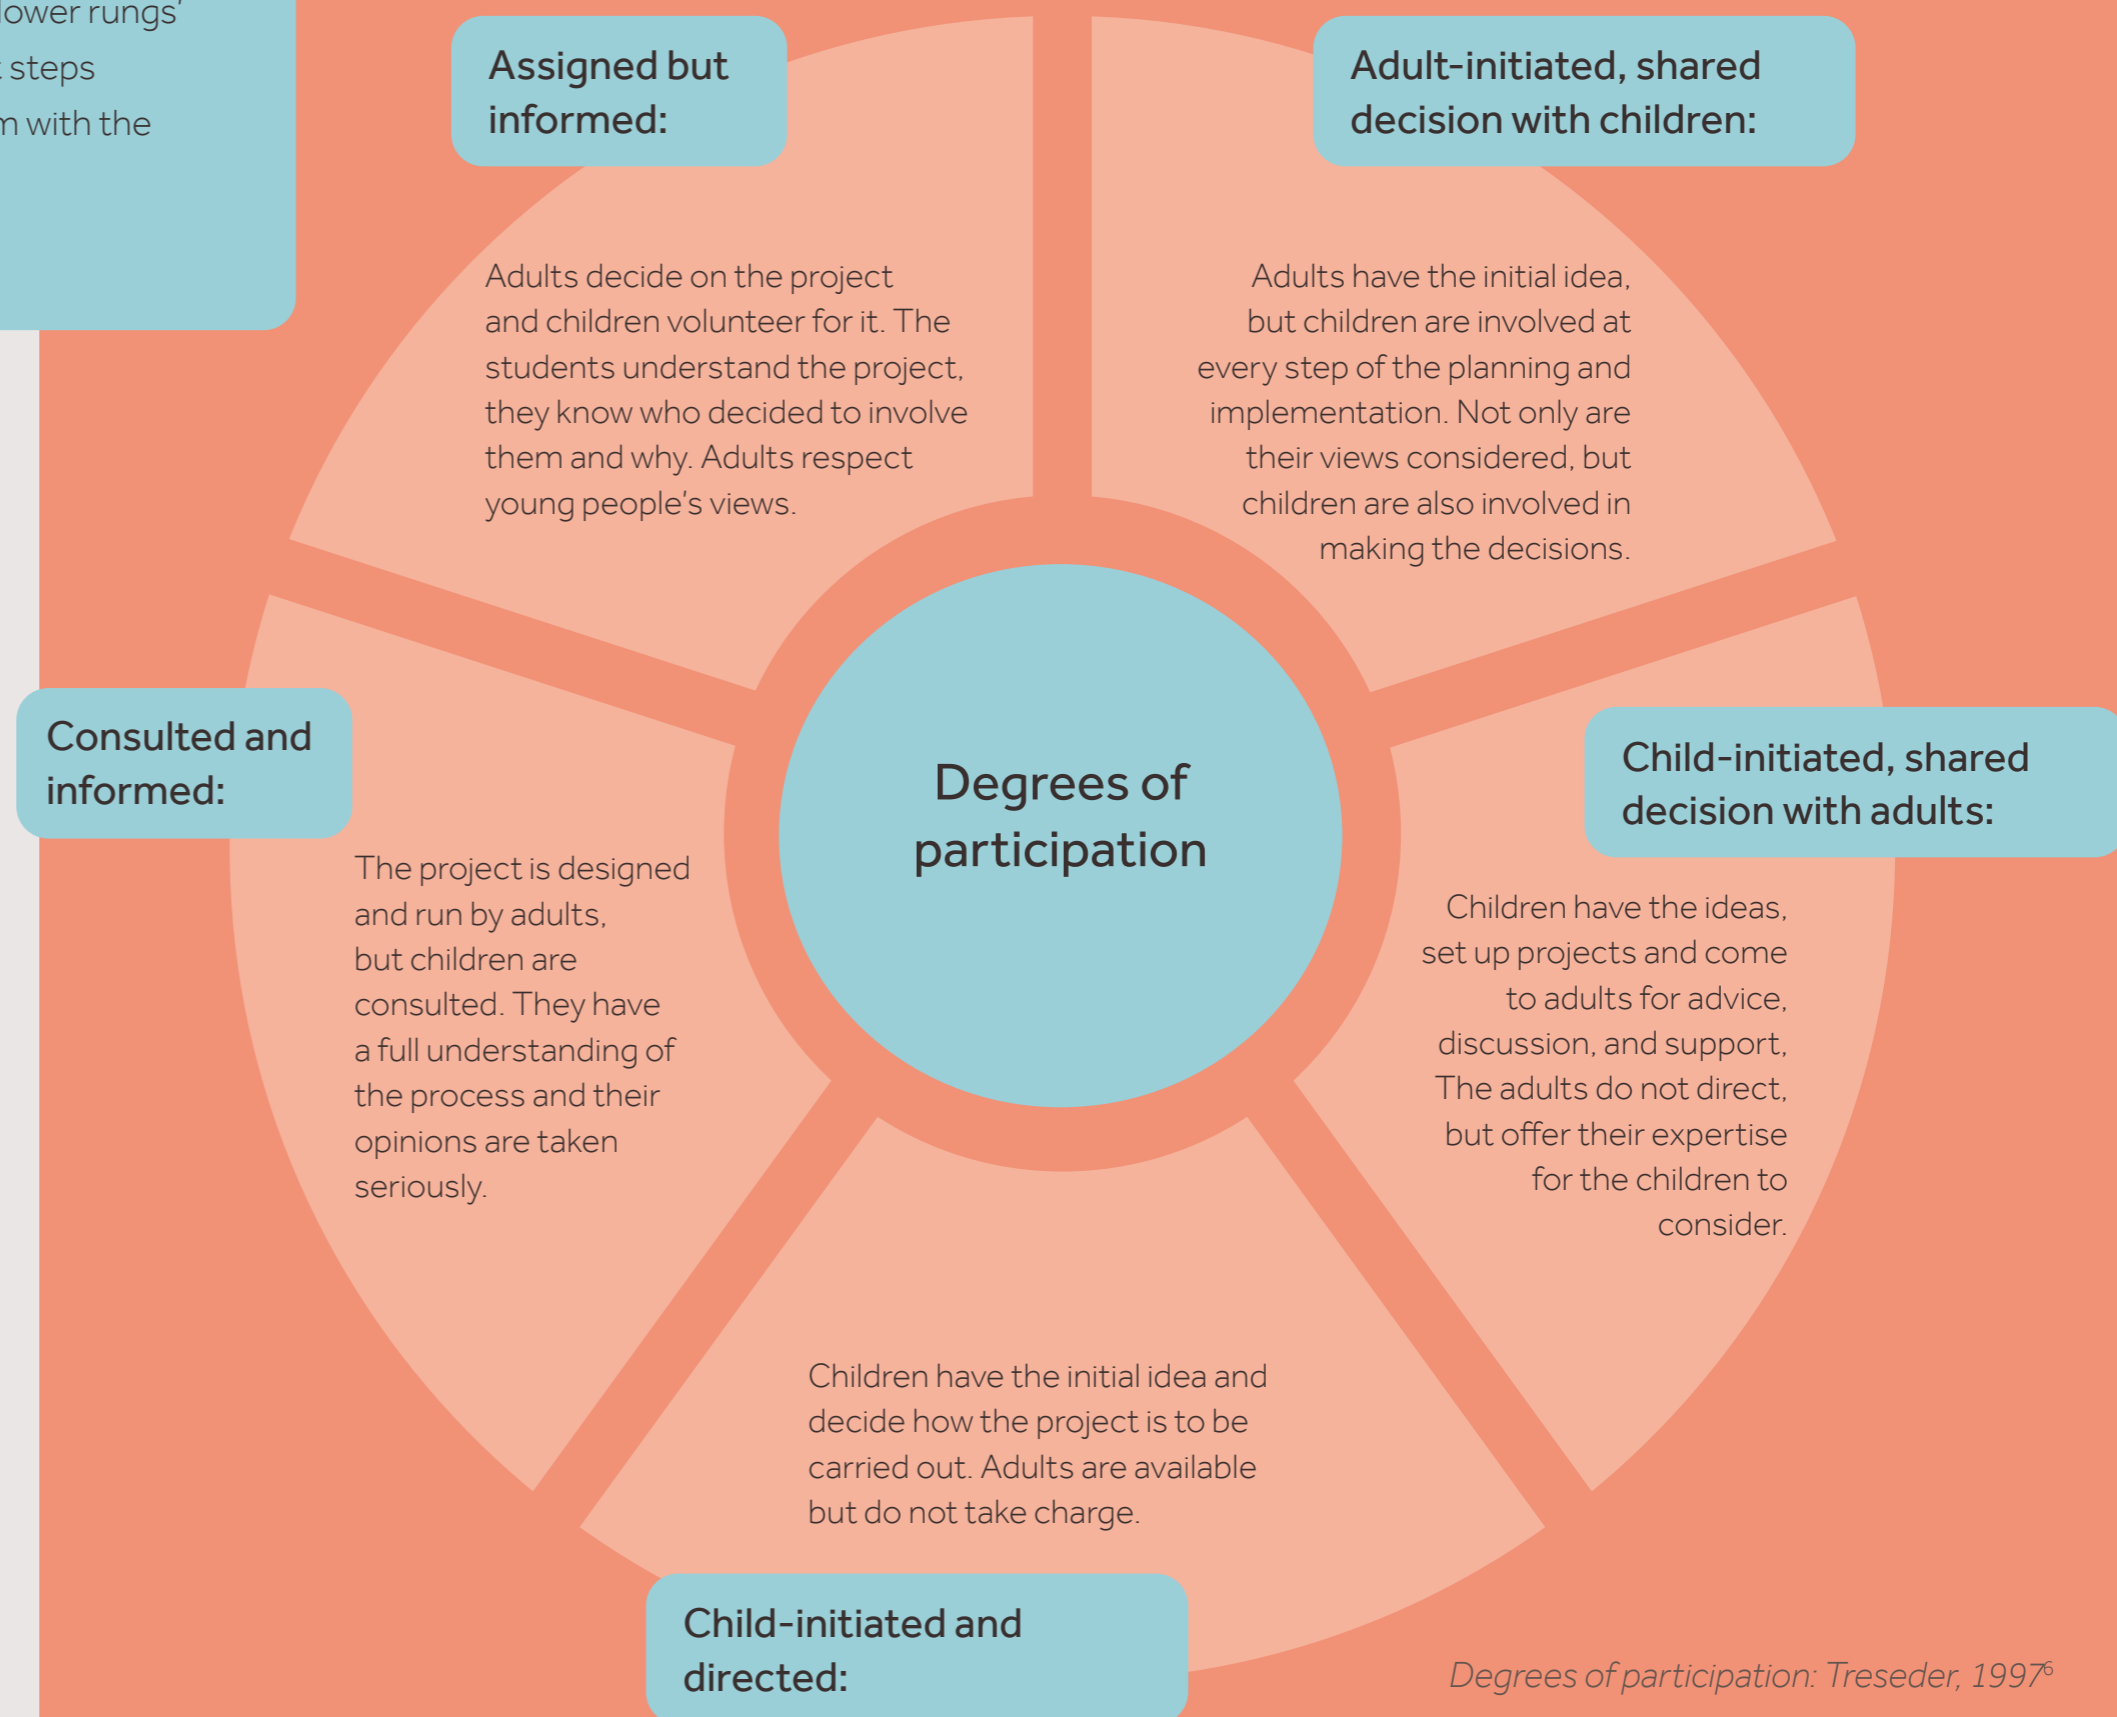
lower rungs'
steps
m with the

Assigned but informed:

Adults decide on the project and children volunteer for it. The students understand the project, they know who decided to involve them and why. Adults respect young people's views.

Adult-initiated, shared decision with children:

Adults have the initial idea, but children are involved at every step of the planning and implementation. Not only are their views considered, but children are also involved in making the decisions.

Degrees of participation

Consulted and informed:

The project is designed and run by adults, but children are consulted. They have a full understanding of the process and their opinions are taken seriously.

Child-initiated, shared decision with adults:

Children have the ideas, set up projects and come to adults for advice, discussion, and support. The adults do not direct, but offer their expertise for the children to consider.

Children have the initial idea and decide how the project is to be carried out. Adults are available but do not take charge.

Child-initiated and directed:

Degrees of participation: Treseder, $1997^6$